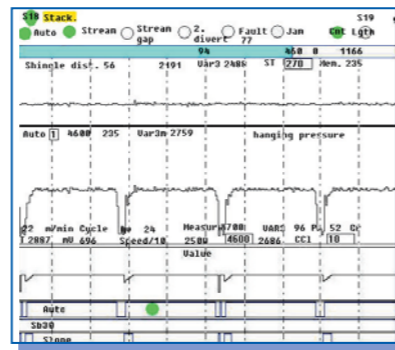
S19 Stack. S19
Auto Stream Stream gap 2. divert 77 Fault Jam Cut Lgth
94 460 0 1166
Shingle dist. 56 2191 Var3 2486 ST 270 Mem. 235
Auto 1 4600 235 Var3m 2759 hanging pressure
22 m/min Cycle No 24 Measur 4700 VAR5 96 M 52 Cc
1 2897 M0 696 Speed/10 2500 4600 2686 CC1 10
Value
Auto
Sb30
Stone